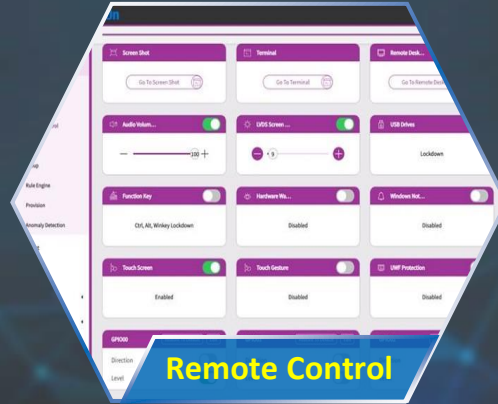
Screen Shot

Go To Screen Shot

Terminal

Go To Terminal

Remote Desk...

Go To Remote Desk

Audio Volum...

100

LVDS Screen ...

9

USB Drives

Lockdown

Rule Engine

Provision

Anomaly Detection

Function Key

Ctrl, Alt, Winkey Lockdown

Hardware Wa...

Disabled

Windows Not...

Disabled

Touch Screen

Enabled

Touch Gesture

Disabled

UWF Protection

Disabled

GPIO00

Direction

Level

Remote Control